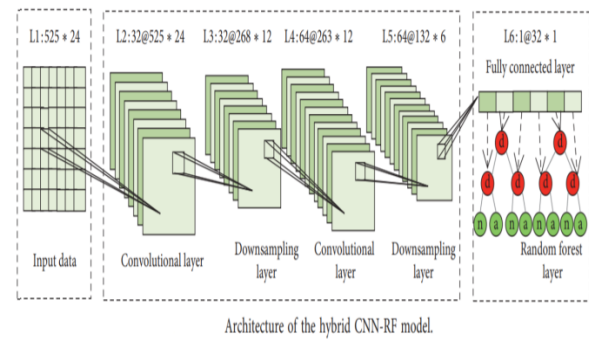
L1:525 * 24

L2:32@525 * 24

L3:32@268 * 12

L4:64@263 * 12

L5:64@132 * 6

L6:1@32 * 1

Fully connected layer

d d d d d d d

n a n a n a n a

Input data

Convolutional layer

Downsampling layer

Convolutional layer

Downsampling layer

Random forest layer

Architecture of the hybrid CNN-RF model.